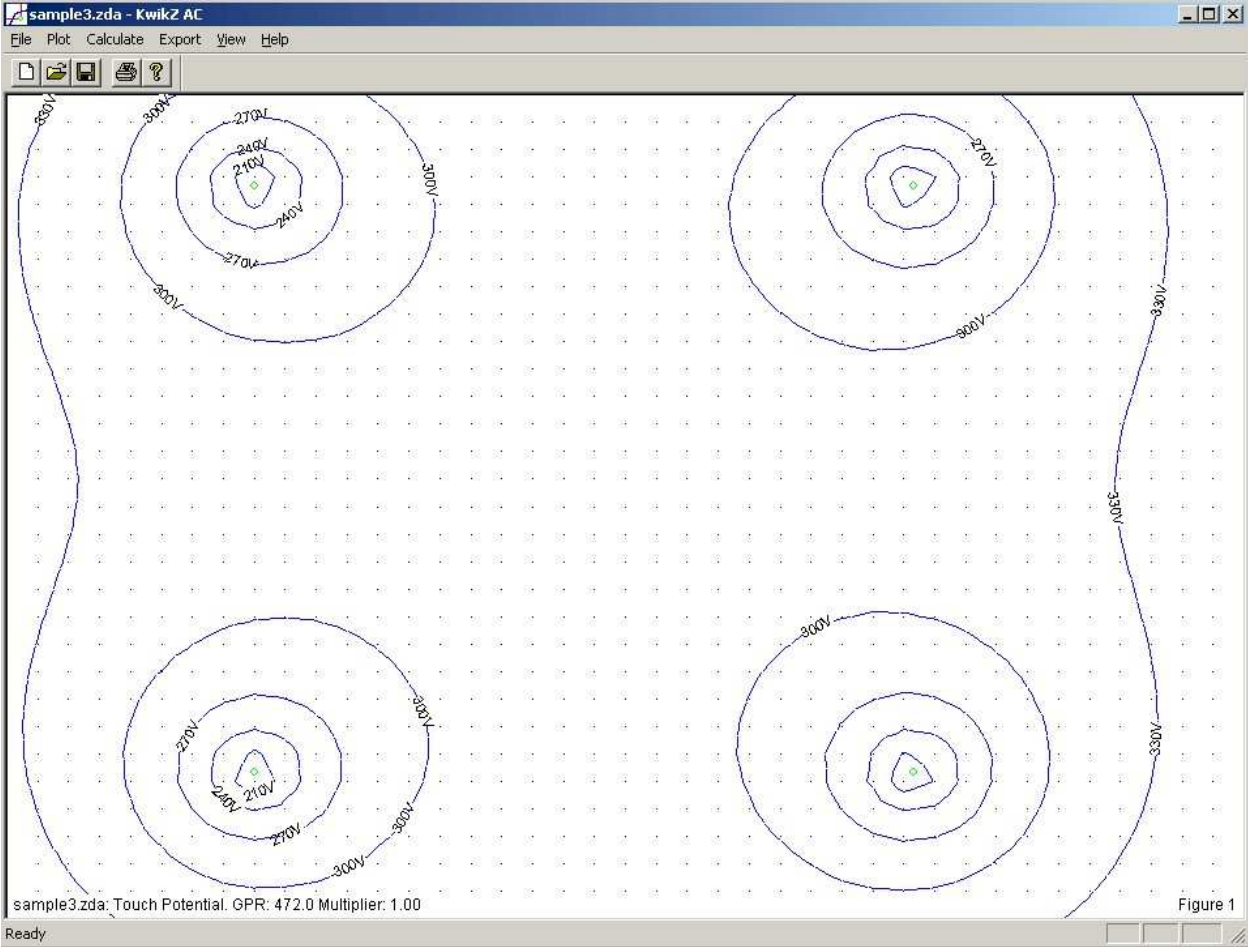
sample3.zda - KwikZ AC

File Plot Calculate Export View Help

330V
300V
270V
240V
210V
240V
270V
300V
300V

270V
300V
330V
330V

300V
270V
240V
210V
270V
300V
300V

300V
330V

sample3.zda: Touch Potential. GPR: 472.0 Multiplier: 1.00

Figure 1

Ready